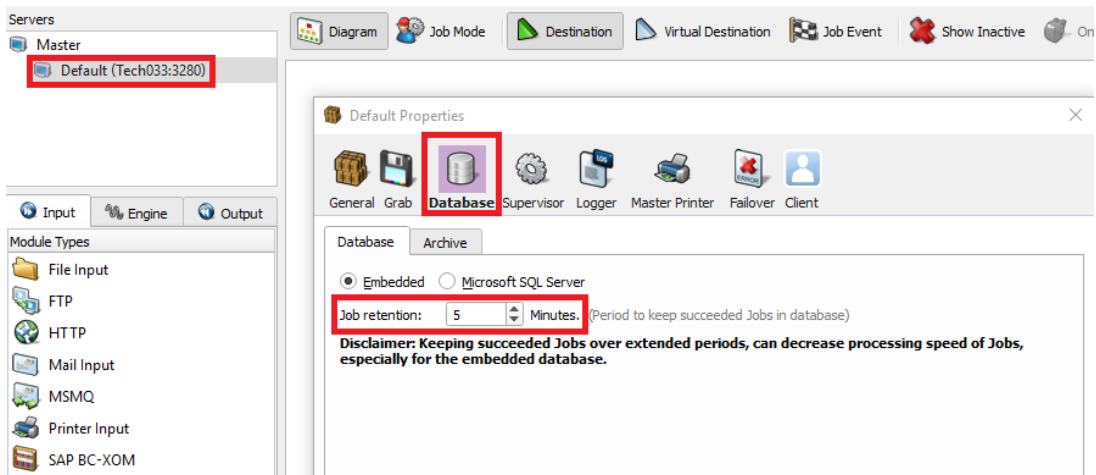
Servers
Master
Default (Tech033:3280)

Input
Engine
Output
Module Types
File Input
FTP
HTTP
Mail Input
MSMQ
Printer Input
SAP BC-XOM

Diagram
Job Mode
Destination
Virtual Destination
Job Event
Show Inactive
On

Default Properties
×
General
Grab
Database
Supervisor
Logger
Master Printer
Failover
Client

Database
Archive

Embedded
Microsoft SQL Server
Job retention: 5 Minutes. (Period to keep succeeded Jobs in database)
Disclaimer: Keeping succeeded Jobs over extended periods, can decrease processing speed of Jobs, especially for the embedded database.